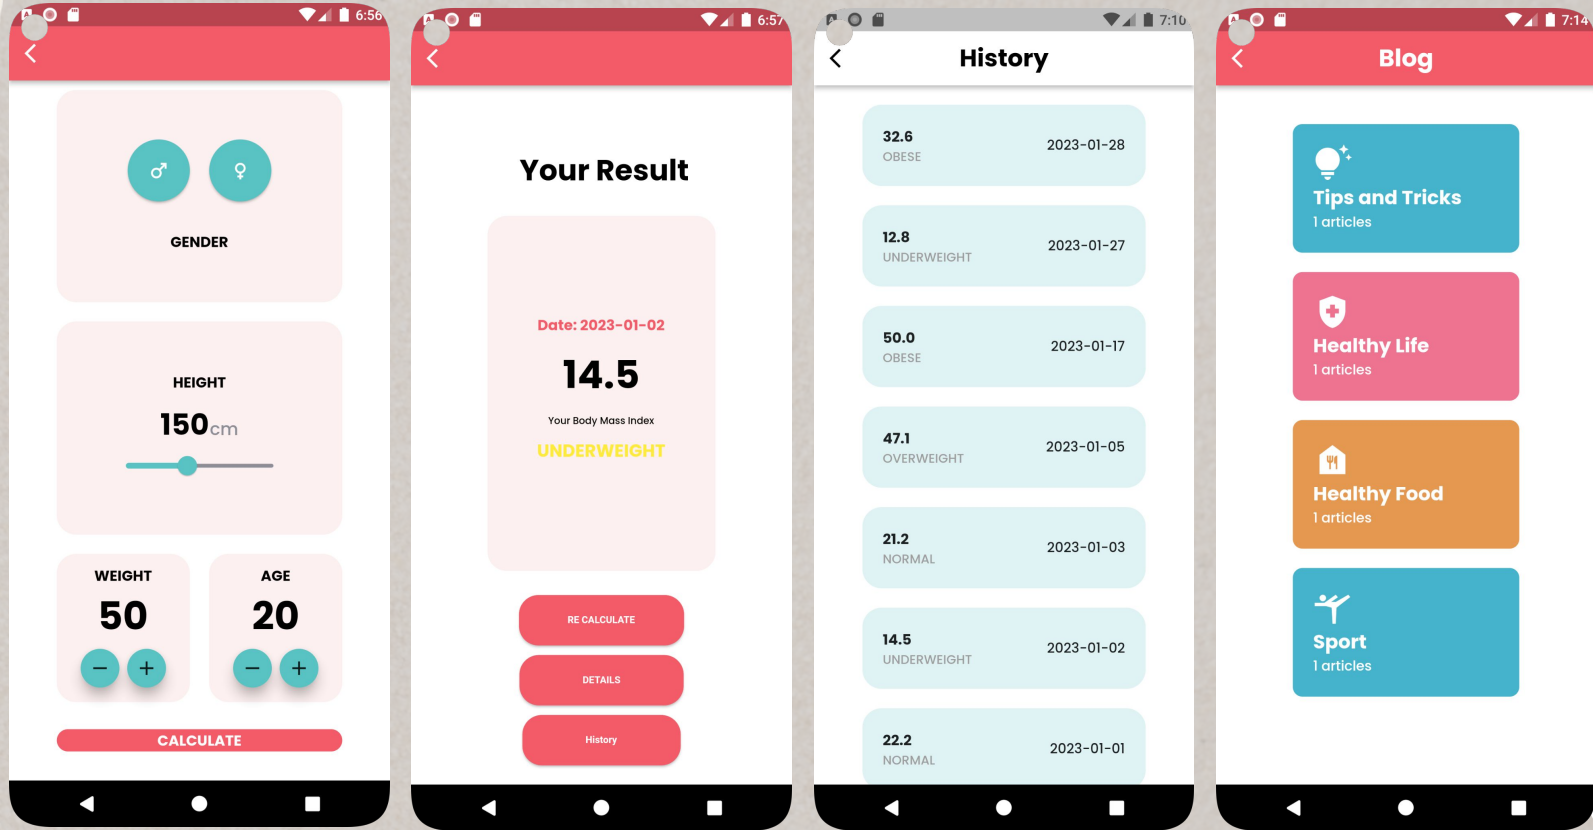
6:56

♂ ♀

GENDER

HEIGHT

150cm

WEIGHT

50

AGE

20

CALCULATE

6:57

Your Result

Date: 2023-01-02

14.5

Your Body Mass Index

UNDERWEIGHT

RE CALCULATE

DETAILS

History

7:10

History

| | |
|---|---|
| 32.6 OBESE | 2023-01-28 |
| 12.8 UNDERWEIGHT | 2023-01-27 |
| 50.0 OBESE | 2023-01-17 |
| 47.1 OVERWEIGHT | 2023-01-05 |
| 21.2 NORMAL | 2023-01-03 |
| 14.5 UNDERWEIGHT | 2023-01-02 |
| 22.2 NORMAL | 2023-01-01 |

7:14

Blog

Tips and Tricks
1 articles

Healthy Life
1 articles

Healthy Food
1 articles

Sport
1 articles